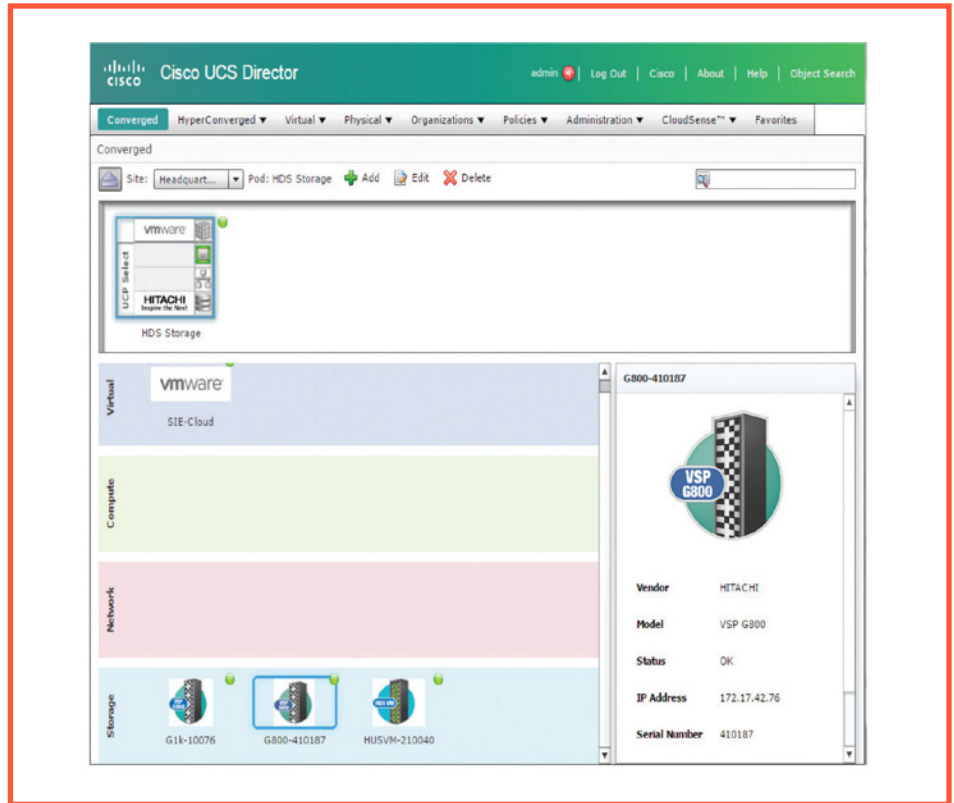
cisco Cisco UCS Director

admin | Log Out | Cisco | About | Help | Object Search

Converged | HyperConverged ▼ | Virtual ▼ | Physical ▼ | Organizations ▼ | Policies ▼ | Administration ▼ | CloudSense™ ▼ | Favorites

Converged

Site: Headquart... Pod: HDS Storage Add Edit Delete

vmware
UCP Select
HITACHI Inspire the Next
HDS Storage

Virtual
vmware
SIE-Cloud

Compute

Network

Storage
G1k-10076
G800-410187
HUSVM-210040

G800-410187

VSP G800

| | |
|---|---|
| Vendor | HITACHI |
| Model | VSP G800 |
| Status | OK |
| IP Address | 172.17.42.76 |
| Serial Number | 410187 |